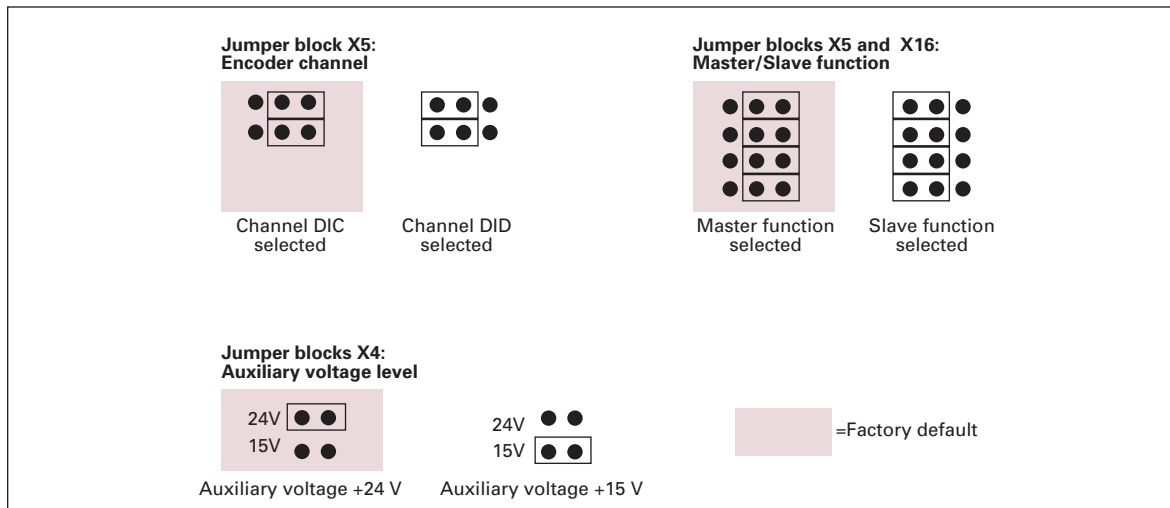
**Jumper block X5: Encoder channel**

Channel DIC selected

Channel DID selected

**Jumper blocks X5 and X16: Master/Slave function**

Master function selected

Slave function selected

**Jumper blocks X4: Auxiliary voltage level**

24V
15V

Auxiliary voltage +24 V

24V
15V

Auxiliary voltage +15 V

=Factory default